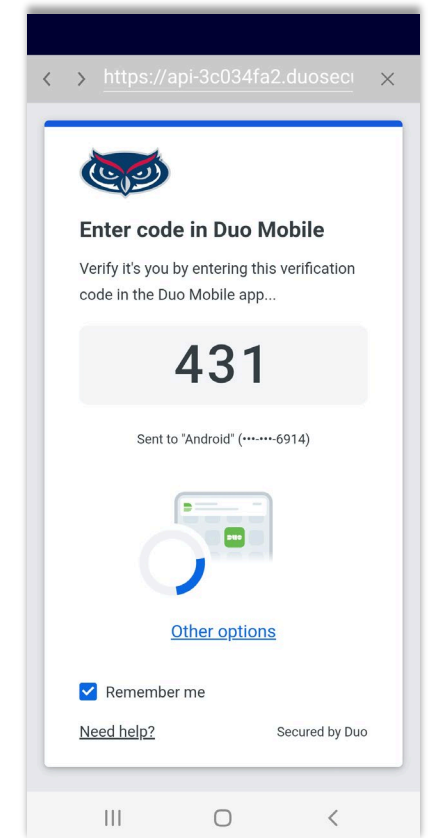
https://api-3c034fa2.duosec

Enter code in Duo Mobile

Verify it's you by entering this verification code in the Duo Mobile app...

431

Sent to "Android" (•••-•••-6914)

DUO

Other options

Remember me

Need help?

Secured by Duo